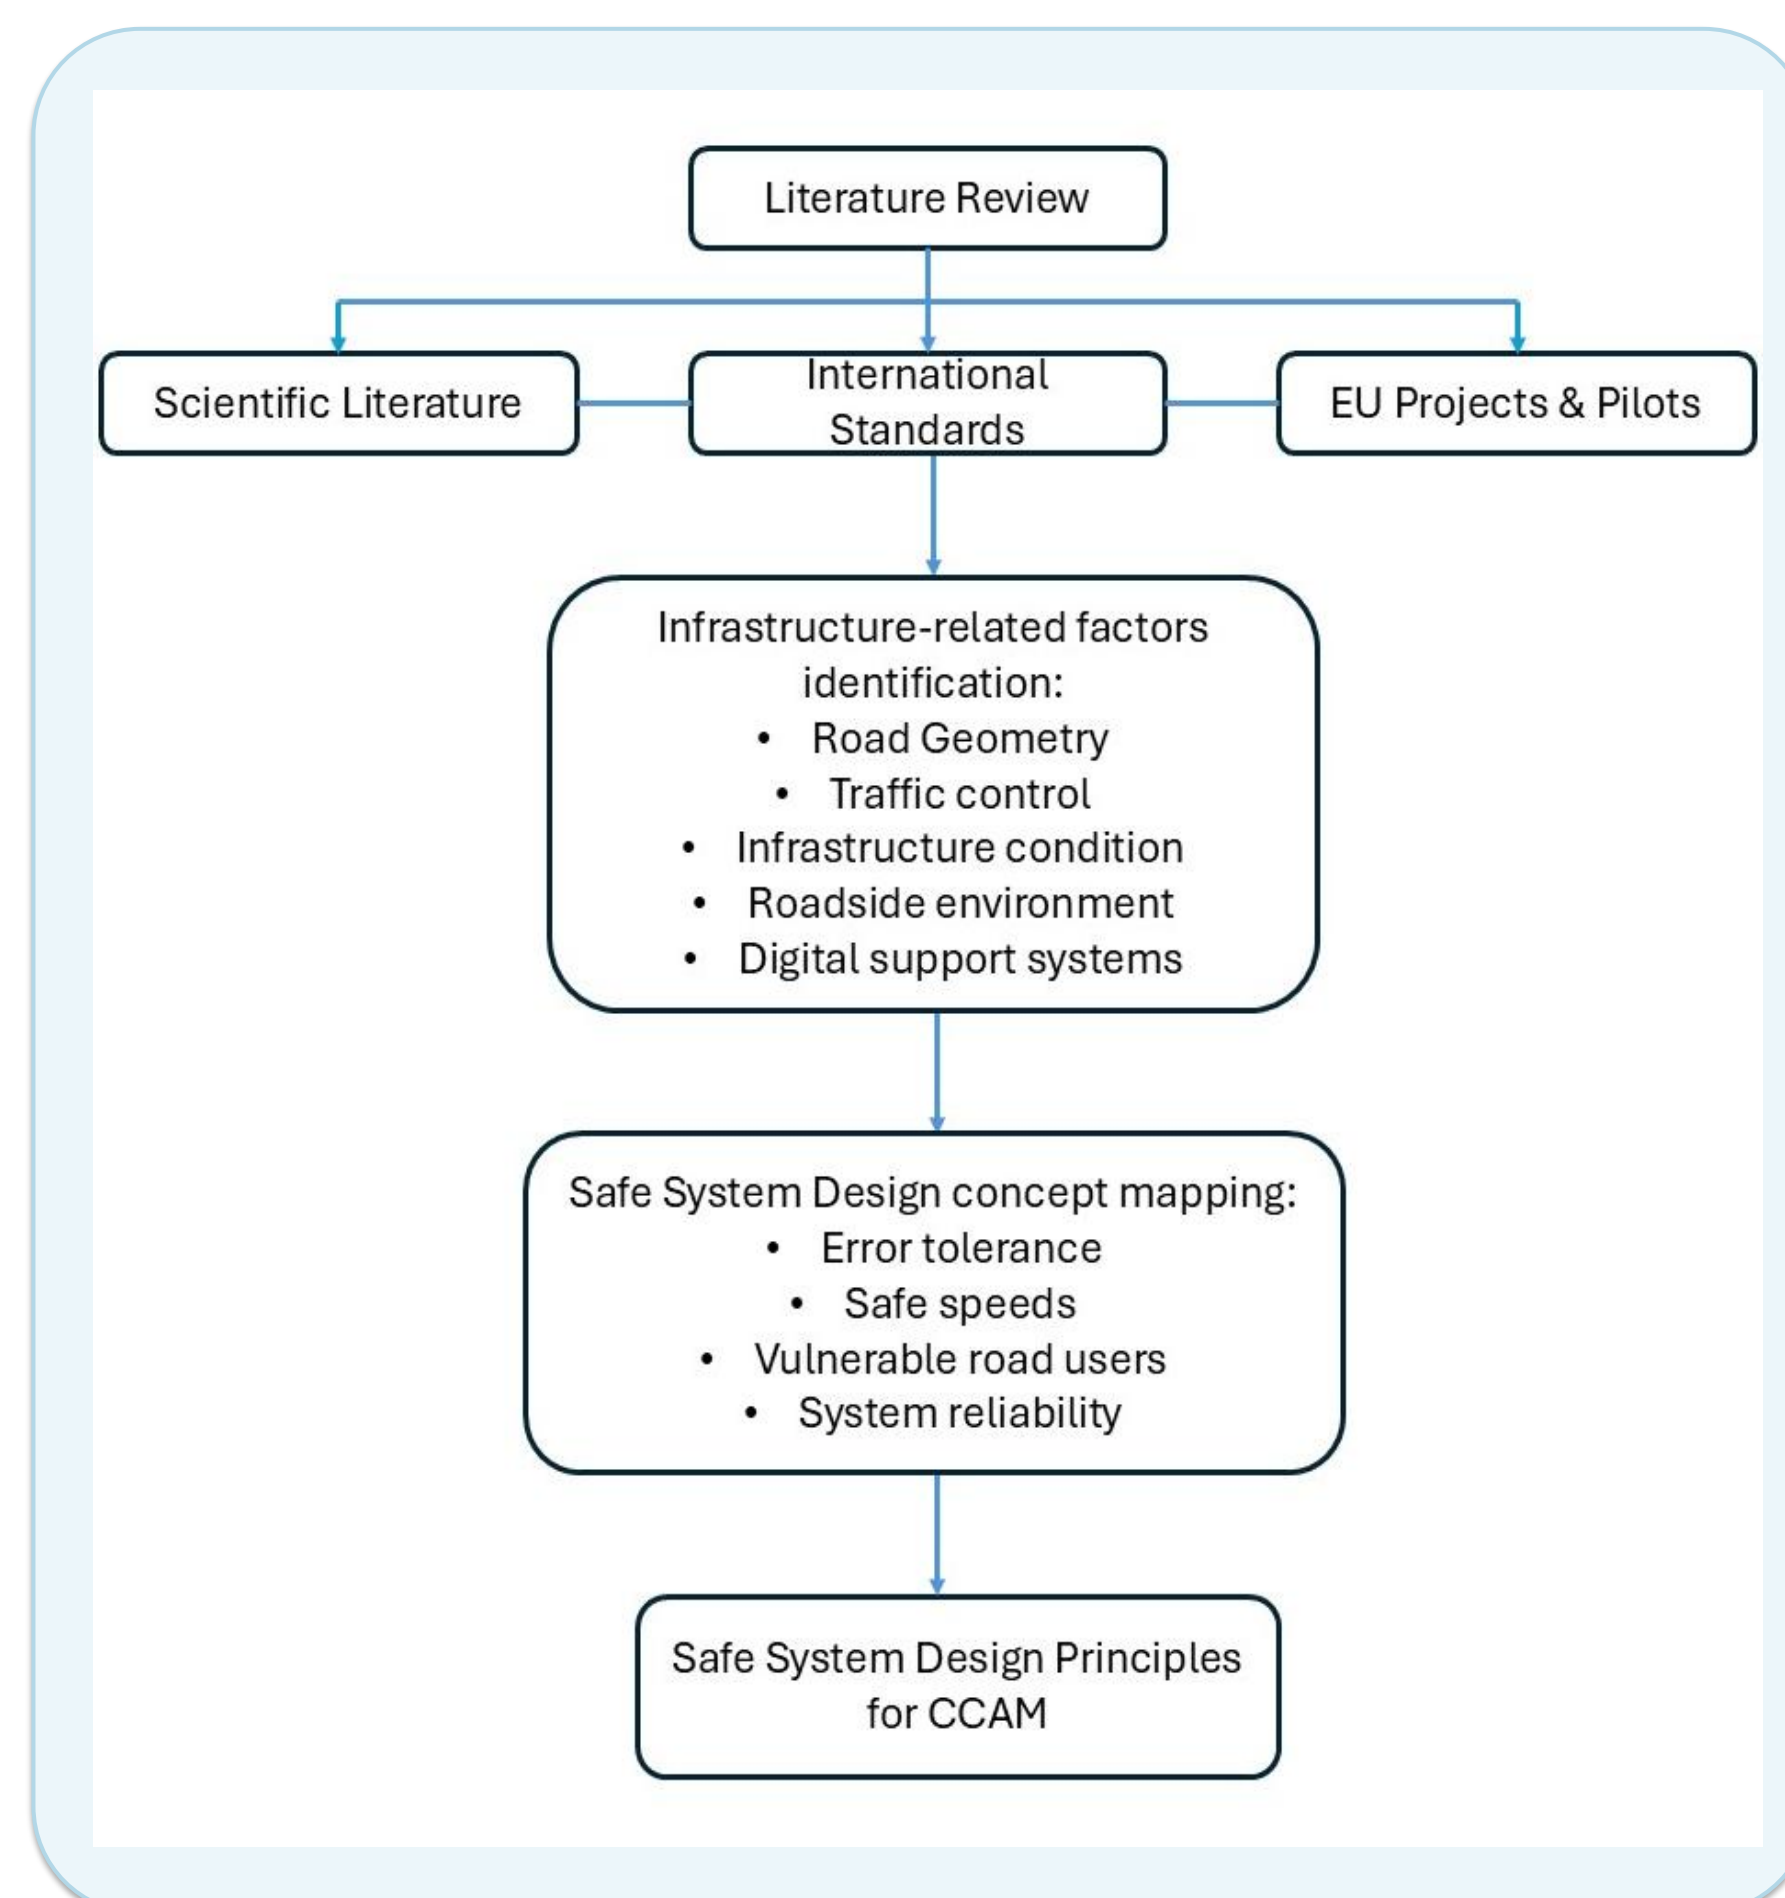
Literature Review

Scientific Literature

International Standards

EU Projects & Pilots

Infrastructure-related factors identification:
• Road Geometry
• Traffic control
• Infrastructure condition
• Roadside environment
• Digital support systems

Safe System Design concept mapping:
• Error tolerance
• Safe speeds
• Vulnerable road users
• System reliability

Safe System Design Principles for CCAM